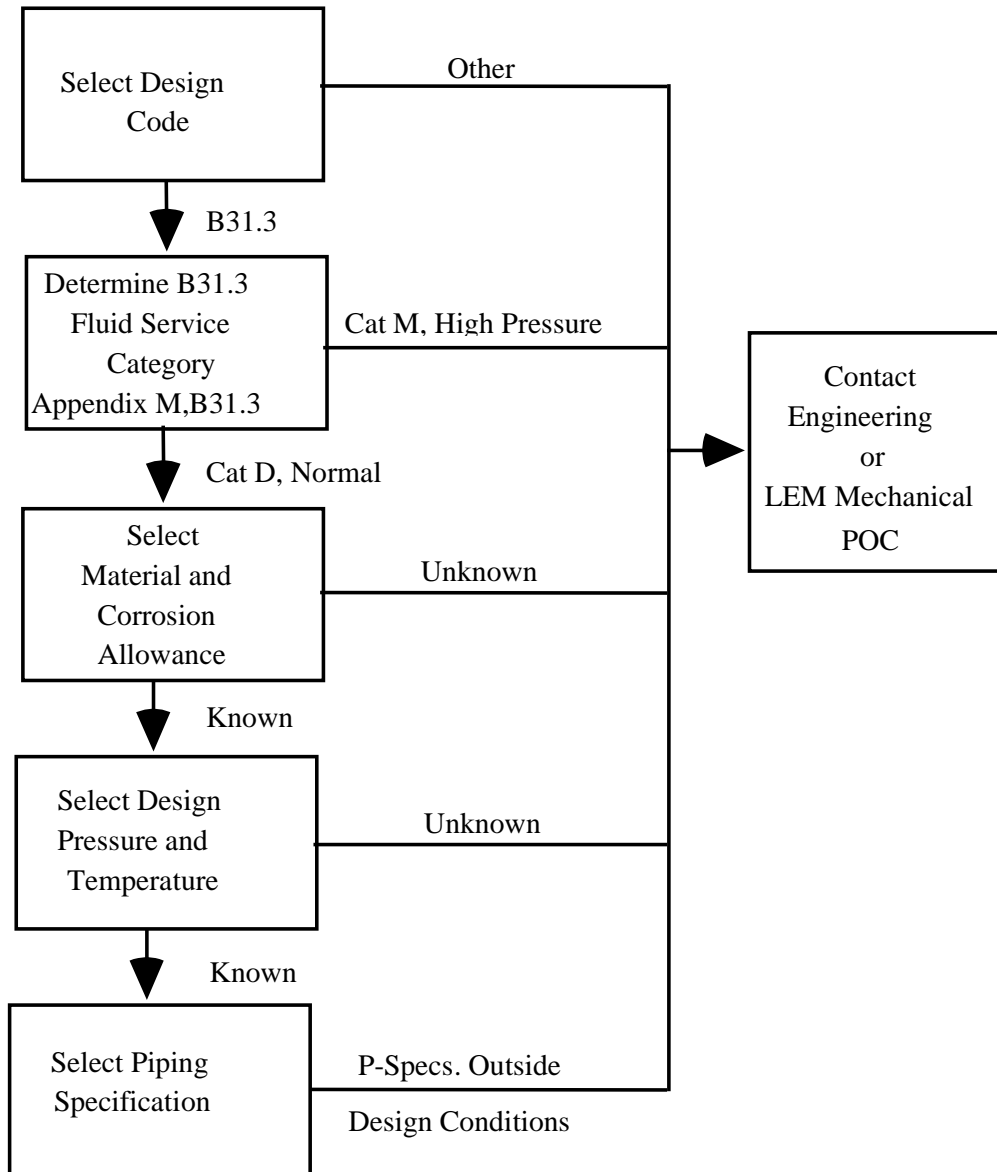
Select Design Code

Other

B31.3

Determine B31.3 Fluid Service Category Appendix M,B31.3

Cat M, High Pressure

Contact Engineering or LEM Mechanical POC

Cat D, Normal

Select Material and Corrosion Allowance

Unknown

Known

Select Design Pressure and Temperature

Unknown

Known

Select Piping Specification

P-Specs. Outside Design Conditions